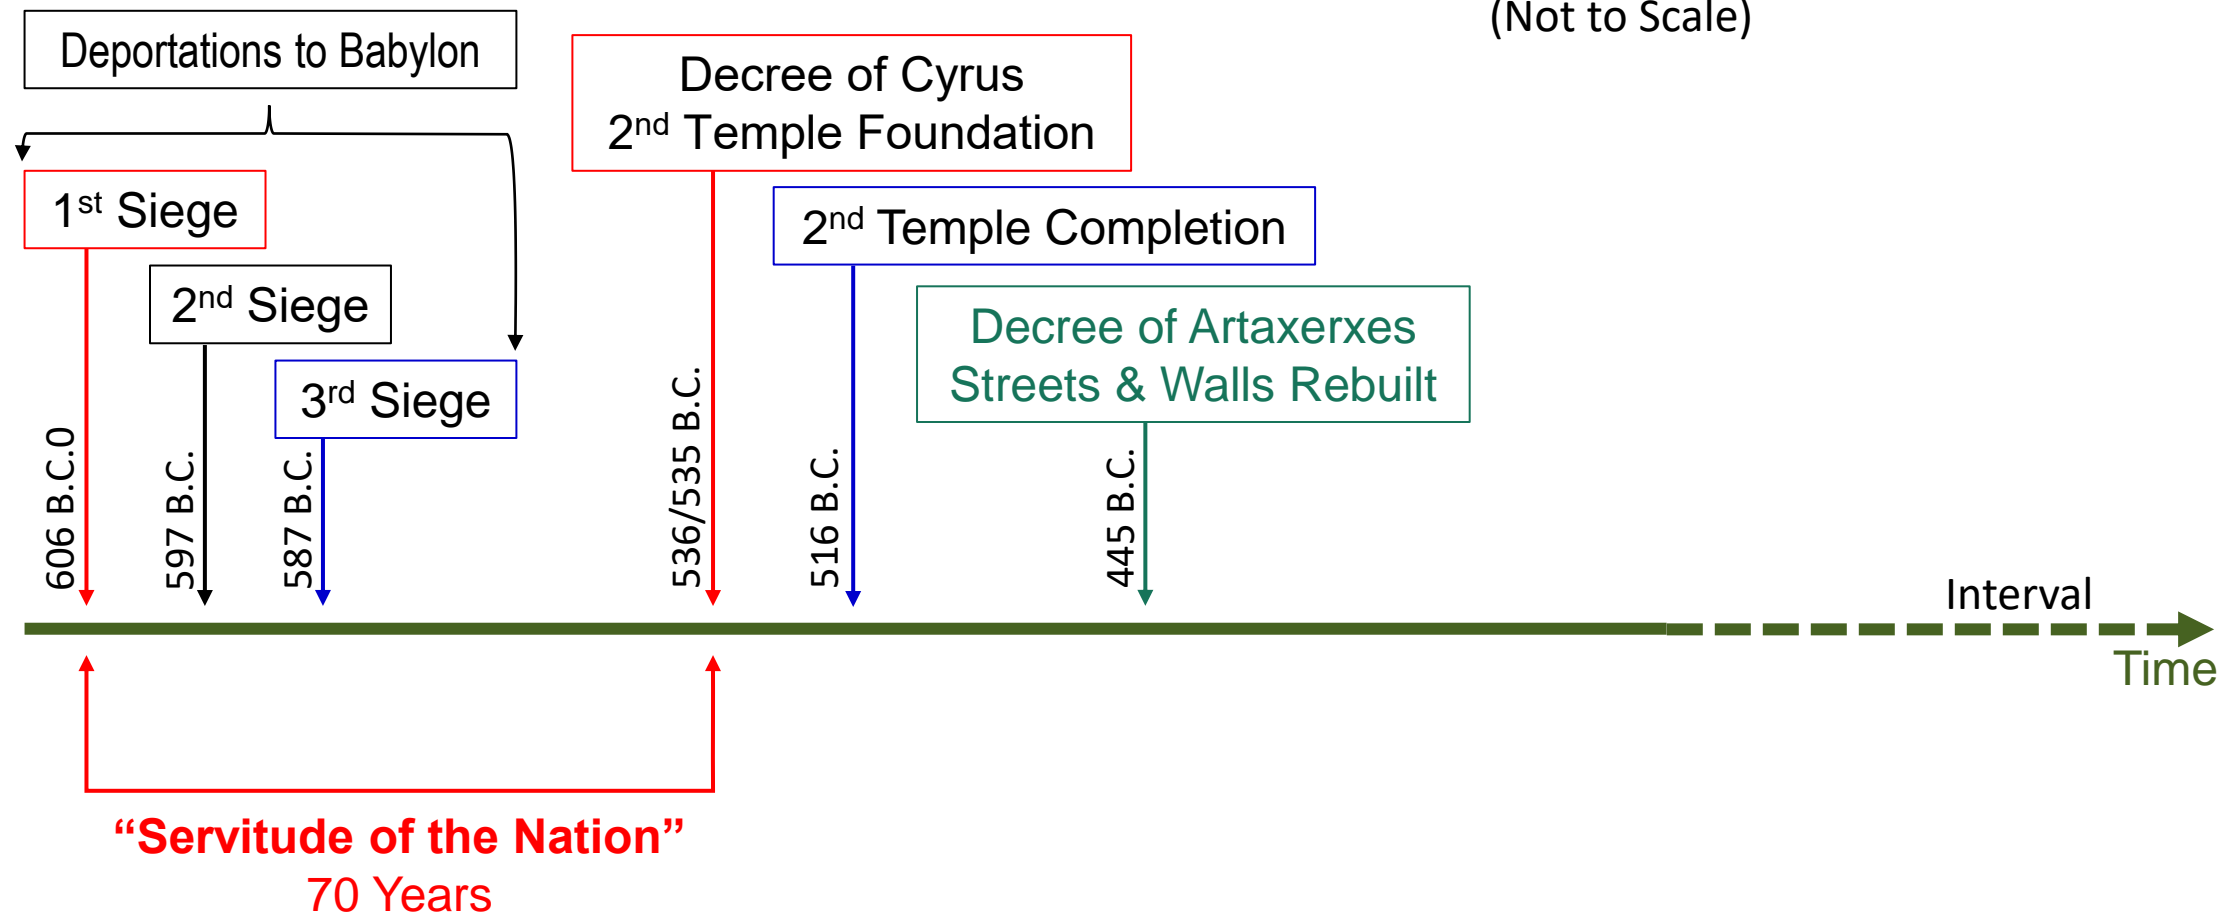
(Not to Scale)

Deportations to Babylon

Decree of Cyrus
2$^{nd}$ Temple Foundation

1$^{st}$ Siege

2$^{nd}$ Temple Completion

2$^{nd}$ Siege

Decree of Artaxerxes
Streets & Walls Rebuilt

3$^{rd}$ Siege

606 B.C.0

597 B.C.

587 B.C.

536/535 B.C.

516 B.C.

445 B.C.

Interval

Time

“Servitude of the Nation”
70 Years